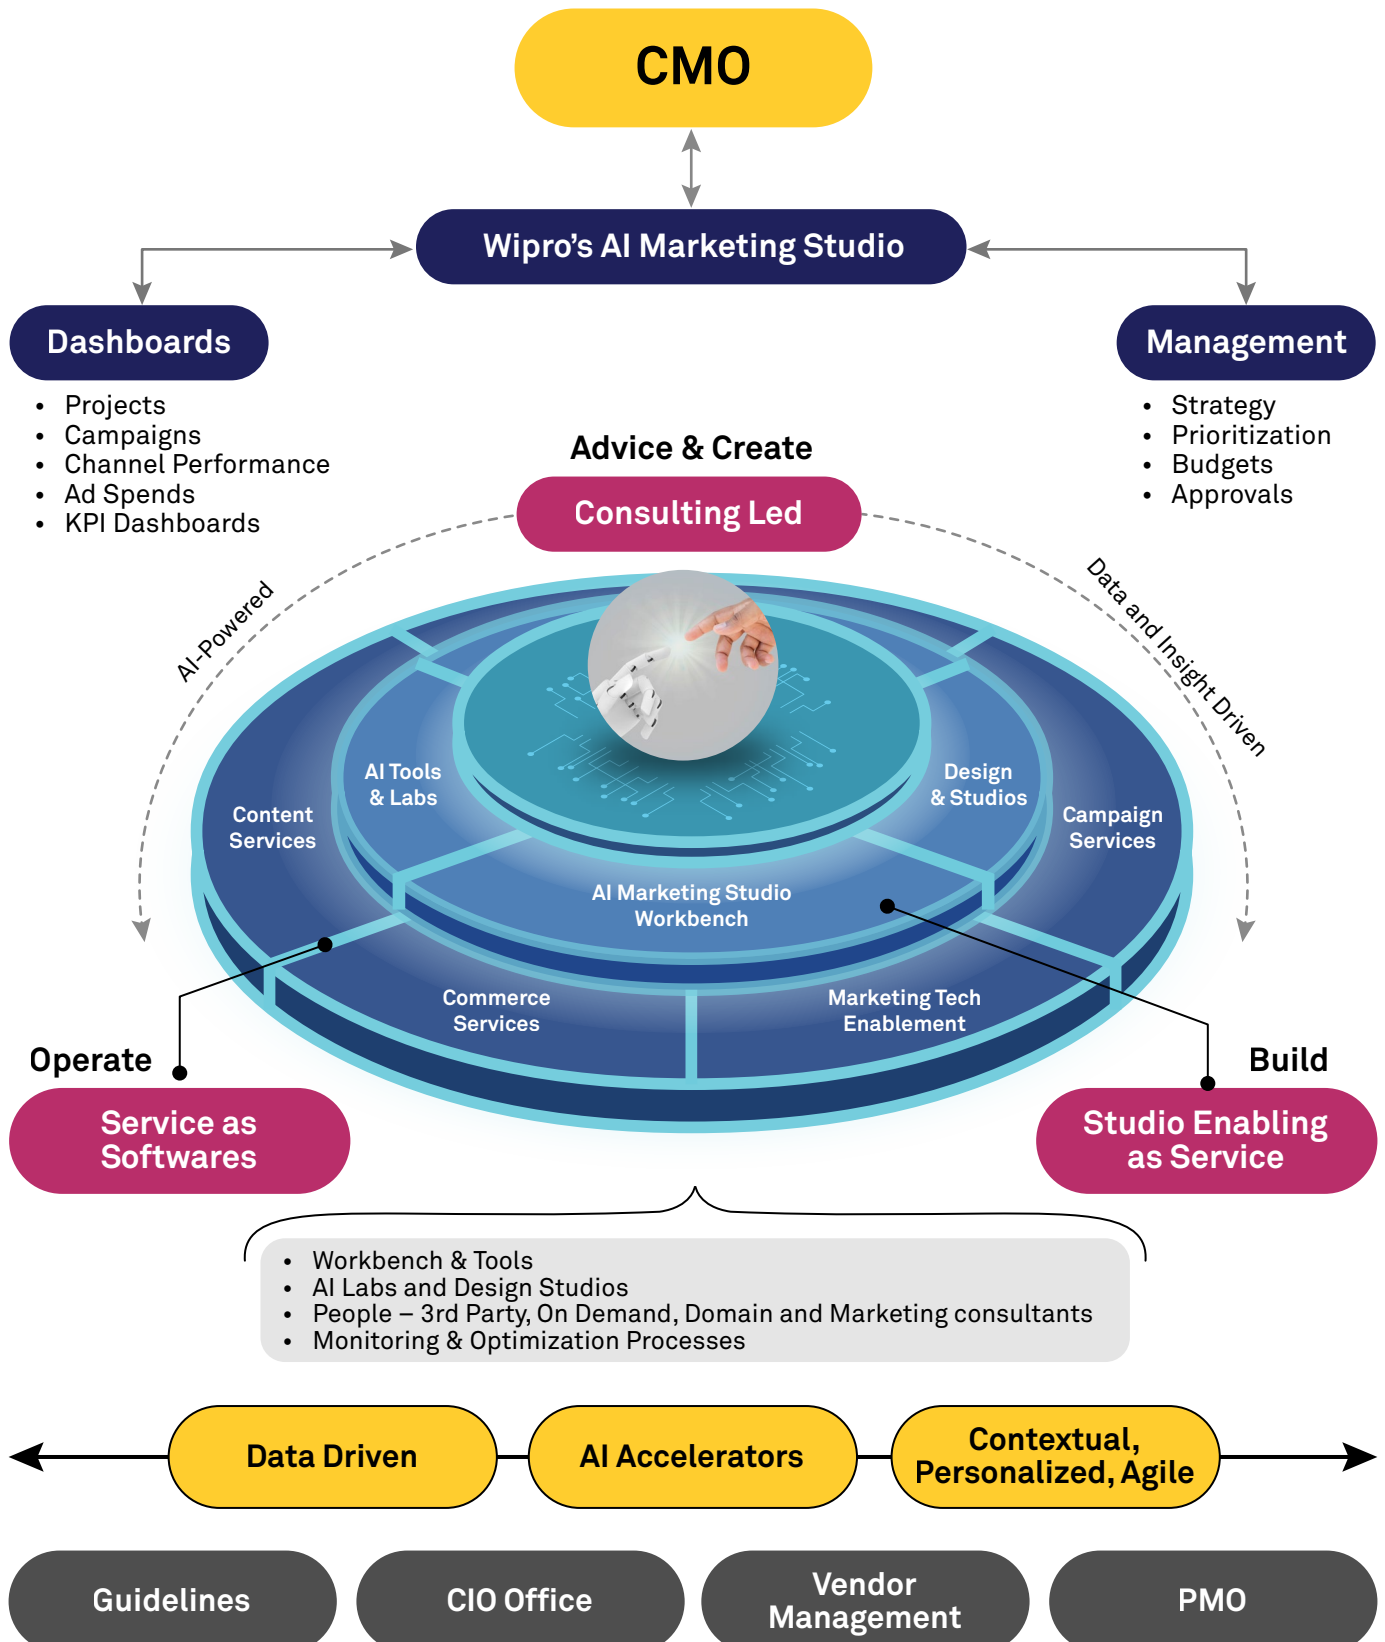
CMO

Wipro’s AI Marketing Studio

Dashboards

- Projects
- Campaigns
- Channel Performance
- Ad Spends
- KPI Dashboards

Management

- Strategy
- Prioritization
- Budgets
- Approvals

Advice & Create

Consulting Led

AI-Powered

Data and Insight Driven

AI Tools & Labs

Design & Studios

Content Services

Campaign Services

AI Marketing Studio Workbench

Commerce Services

Marketing Tech Enablement

Operate

Service as Softwares

Build

Studio Enabling as Service

- Workbench & Tools
- AI Labs and Design Studios
- People – 3rd Party, On Demand, Domain and Marketing consultants
- Monitoring & Optimization Processes

Data Driven

AI Accelerators

Contextual, Personalized, Agile

Guidelines

CIO Office

Vendor Management

PMO